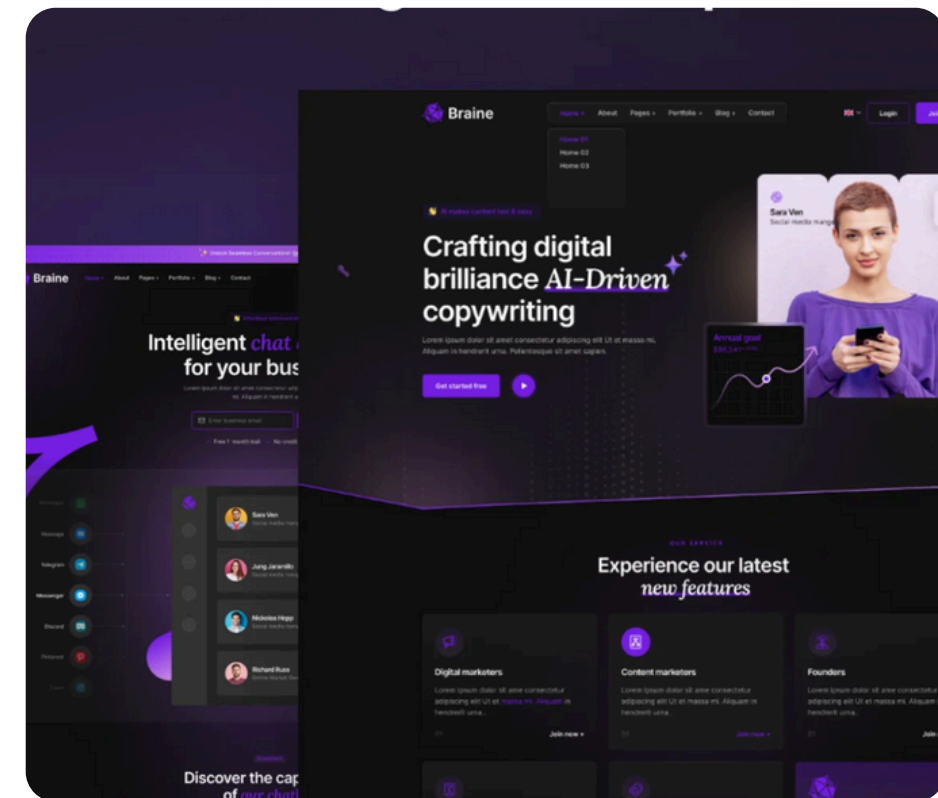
Braine

Home 01
Home 02
Home 03

Login

AI makes content fast & easy

Crafting digital brilliance AI-Driven copywriting

Lorem ipsum dolor sit amet consectetur adipiscing elit Ut et massa mi. Aliquam in hendrerit urna. Pellentesque sit amet sapien.

Get started free

Sara Ven
Social media manager

Annual goal

OUR SERVICE

Experience our latest new features

Digital marketers
Lorem ipsum dolor sit amet consectetur adipiscing elit Ut et massa mi. Aliquam in hendrerit urna.
01 Join now

Content marketers
Lorem ipsum dolor sit amet consectetur adipiscing elit Ut et massa mi. Aliquam in hendrerit urna.
02 Join now

Founders
Lorem ipsum dolor sit amet consectetur adipiscing elit Ut et massa mi. Aliquam in hendrerit urna.
03 Join

Braine
Home About Pages Portfolio Blog Contact

Intelligent chat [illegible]
for your bus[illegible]

Enter business email

Free 1 month trial · No credit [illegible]

Message
Telegram
Messenger
Discord
Pinterest

Sara Ven
Jung Jaramillo
Nickolas Hepp
Richard Russ

Discover the cap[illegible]
of our chat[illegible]